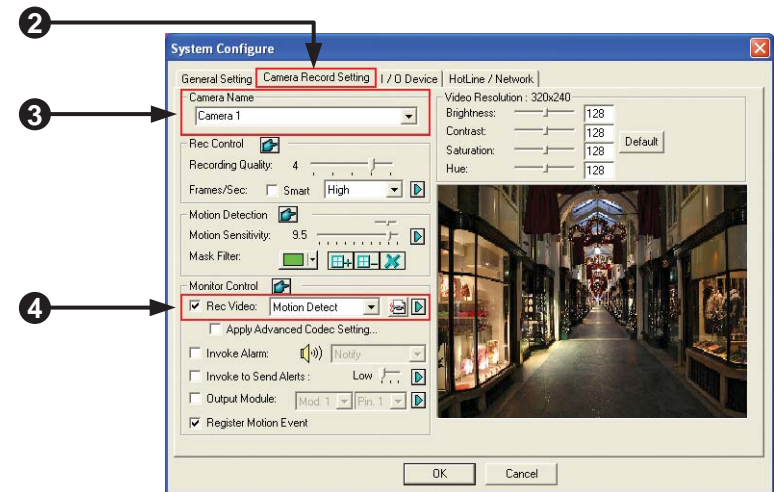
2

System Configure

General Setting | Camera Record Setting | I / O Device | HotLine / Network

3

Camera Name
Camera 1

Rec Control
Recording Quality: 4
Frames/Sec: Smart High

Motion Detection
Motion Sensitivity: 9.5
Mask Filter:

Monitor Control
4
Rec Video: Motion Detect
Apply Advanced Codec Setting...
Invoke Alarm: Notify
Invoke to Send Alerts : Low
Output Module: Mod. 1 Pin. 1
Register Motion Event

Video Resolution : 320x240
Brightness: 128
Contrast: 128
Saturation: 128
Hue: 128
Default

OK Cancel